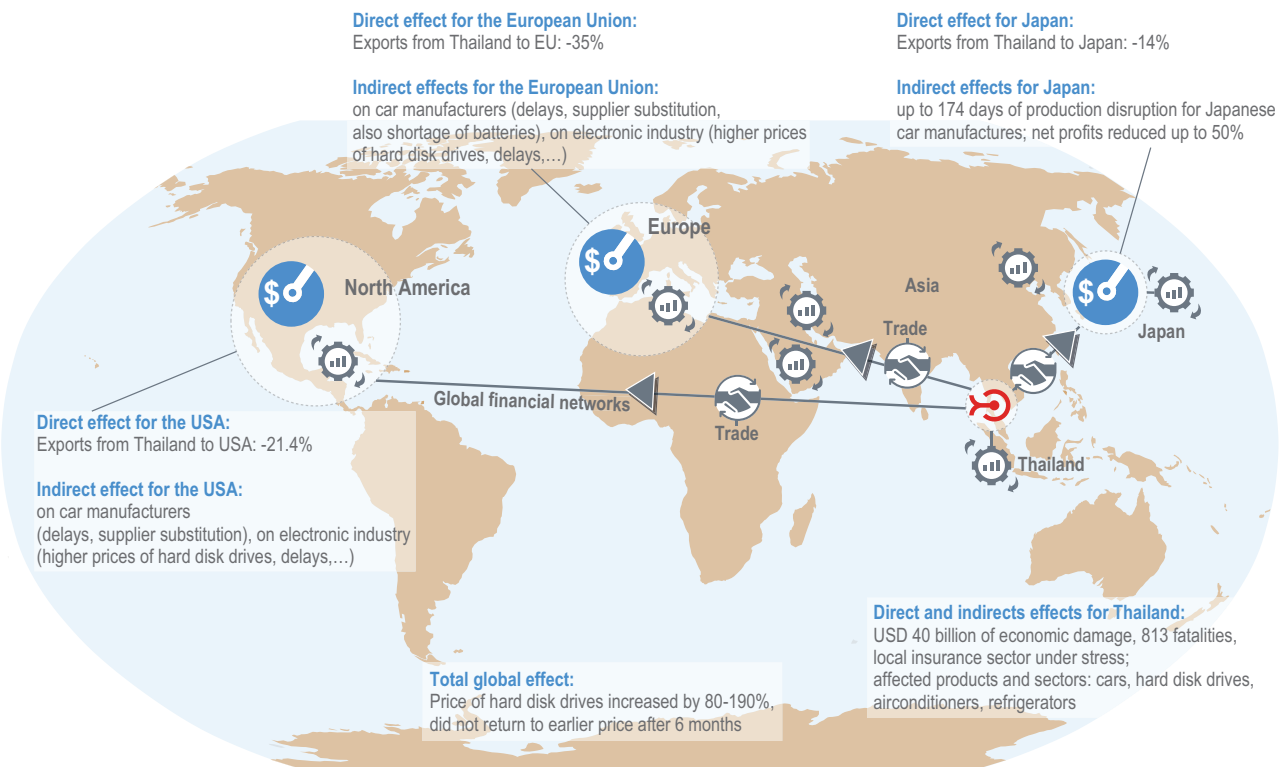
Direct effect for the European Union:
Exports from Thailand to EU: -35%

Indirect effects for the European Union:
on car manufacturers (delays, supplier substitution, also shortage of batteries), on electronic industry (higher prices of hard disk drives, delays,…)

Direct effect for Japan:
Exports from Thailand to Japan: -14%

Indirect effects for Japan:
up to 174 days of production disruption for Japanese car manufactures; net profits reduced up to 50%

Europe

North America

Asia

Japan

Trade

Global financial networks

Trade

Thailand

$

$

$

Direct effect for the USA:
Exports from Thailand to USA: -21.4%

Indirect effect for the USA:
on car manufacturers
(delays, supplier substitution), on electronic industry
(higher prices of hard disk drives, delays,…)

Direct and indirects effects for Thailand:
USD 40 billion of economic damage, 813 fatalities, local insurance sector under stress;
affected products and sectors: cars, hard disk drives, airconditioners, refrigerators

Total global effect:
Price of hard disk drives increased by 80-190%, did not return to earlier price after 6 months